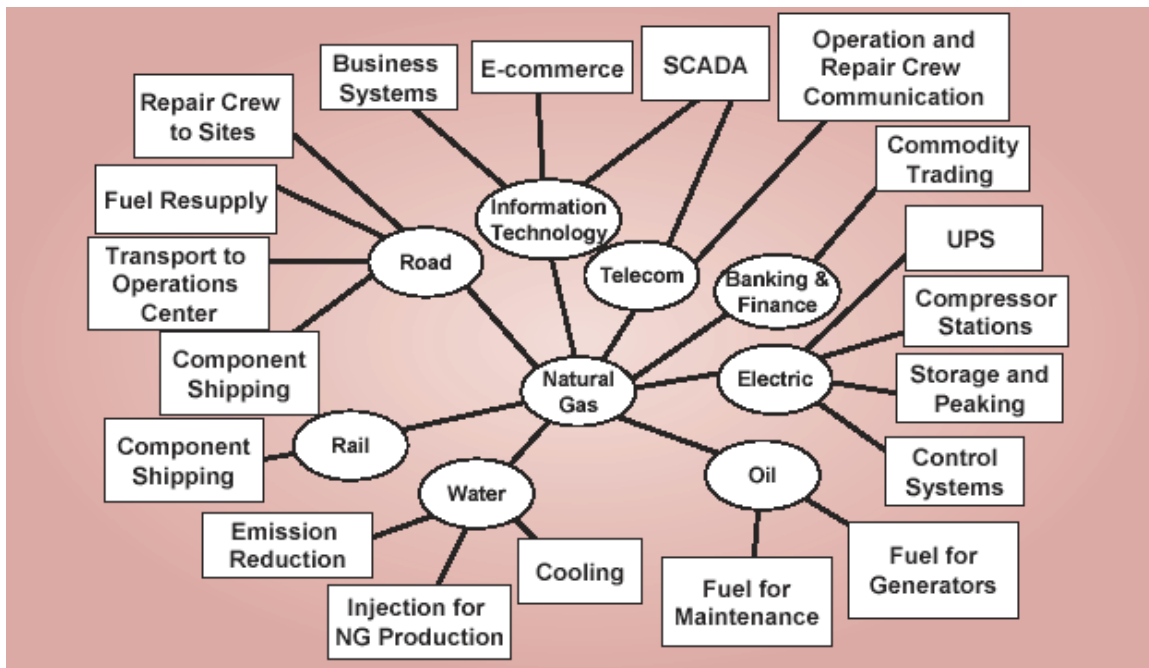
Business Systems

E-commerce

SCADA

Operation and Repair Crew Communication

Repair Crew to Sites

Commodity Trading

Fuel Resupply

Information Technology

UPS

Transport to Operations Center

Road

Telecom

Banking & Finance

Compressor Stations

Component Shipping

Natural Gas

Electric

Storage and Peaking

Component Shipping

Rail

Control Systems

Water

Oil

Emission Reduction

Cooling

Fuel for Generators

Fuel for Maintenance

Injection for NG Production